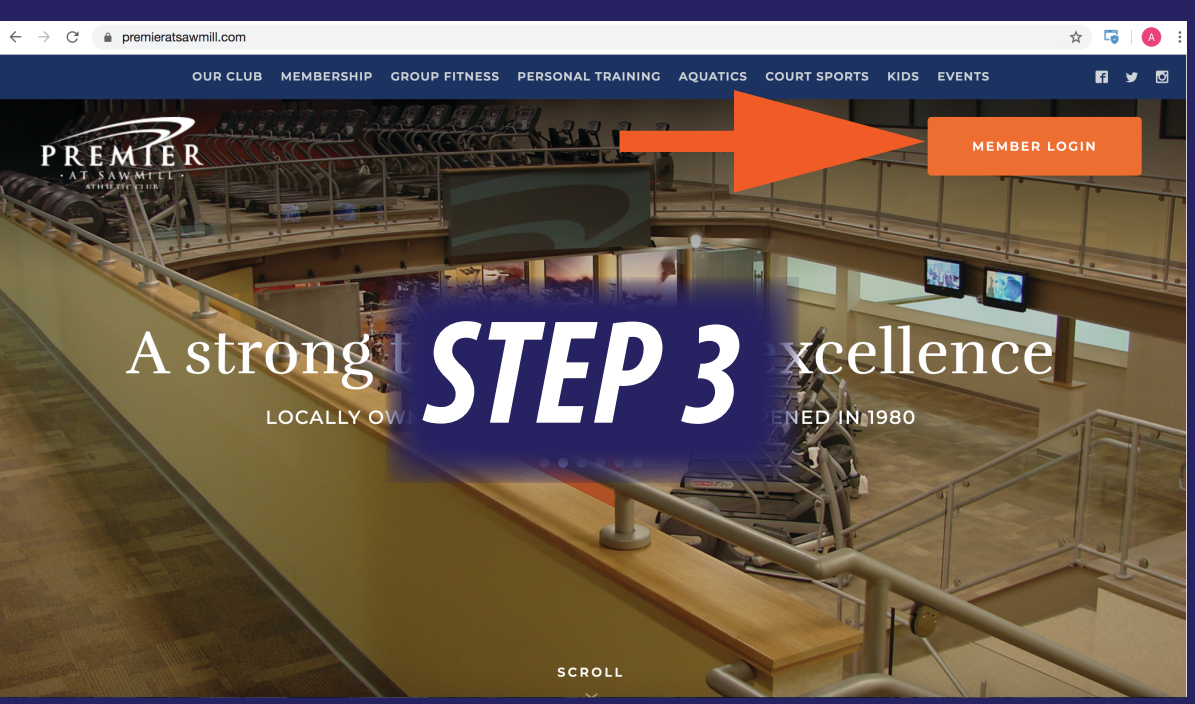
premieratsawmill.com

A

OUR CLUB MEMBERSHIP GROUP FITNESS PERSONAL TRAINING AQUATICS COURT SPORTS KIDS EVENTS

PREMIER
· AT SAWMILL ·
ATHLETIC CLUB

MEMBER LOGIN

A strong t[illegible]xcellence

LOCALLY OW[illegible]ENED IN 1980

STEP 3

SCROLL